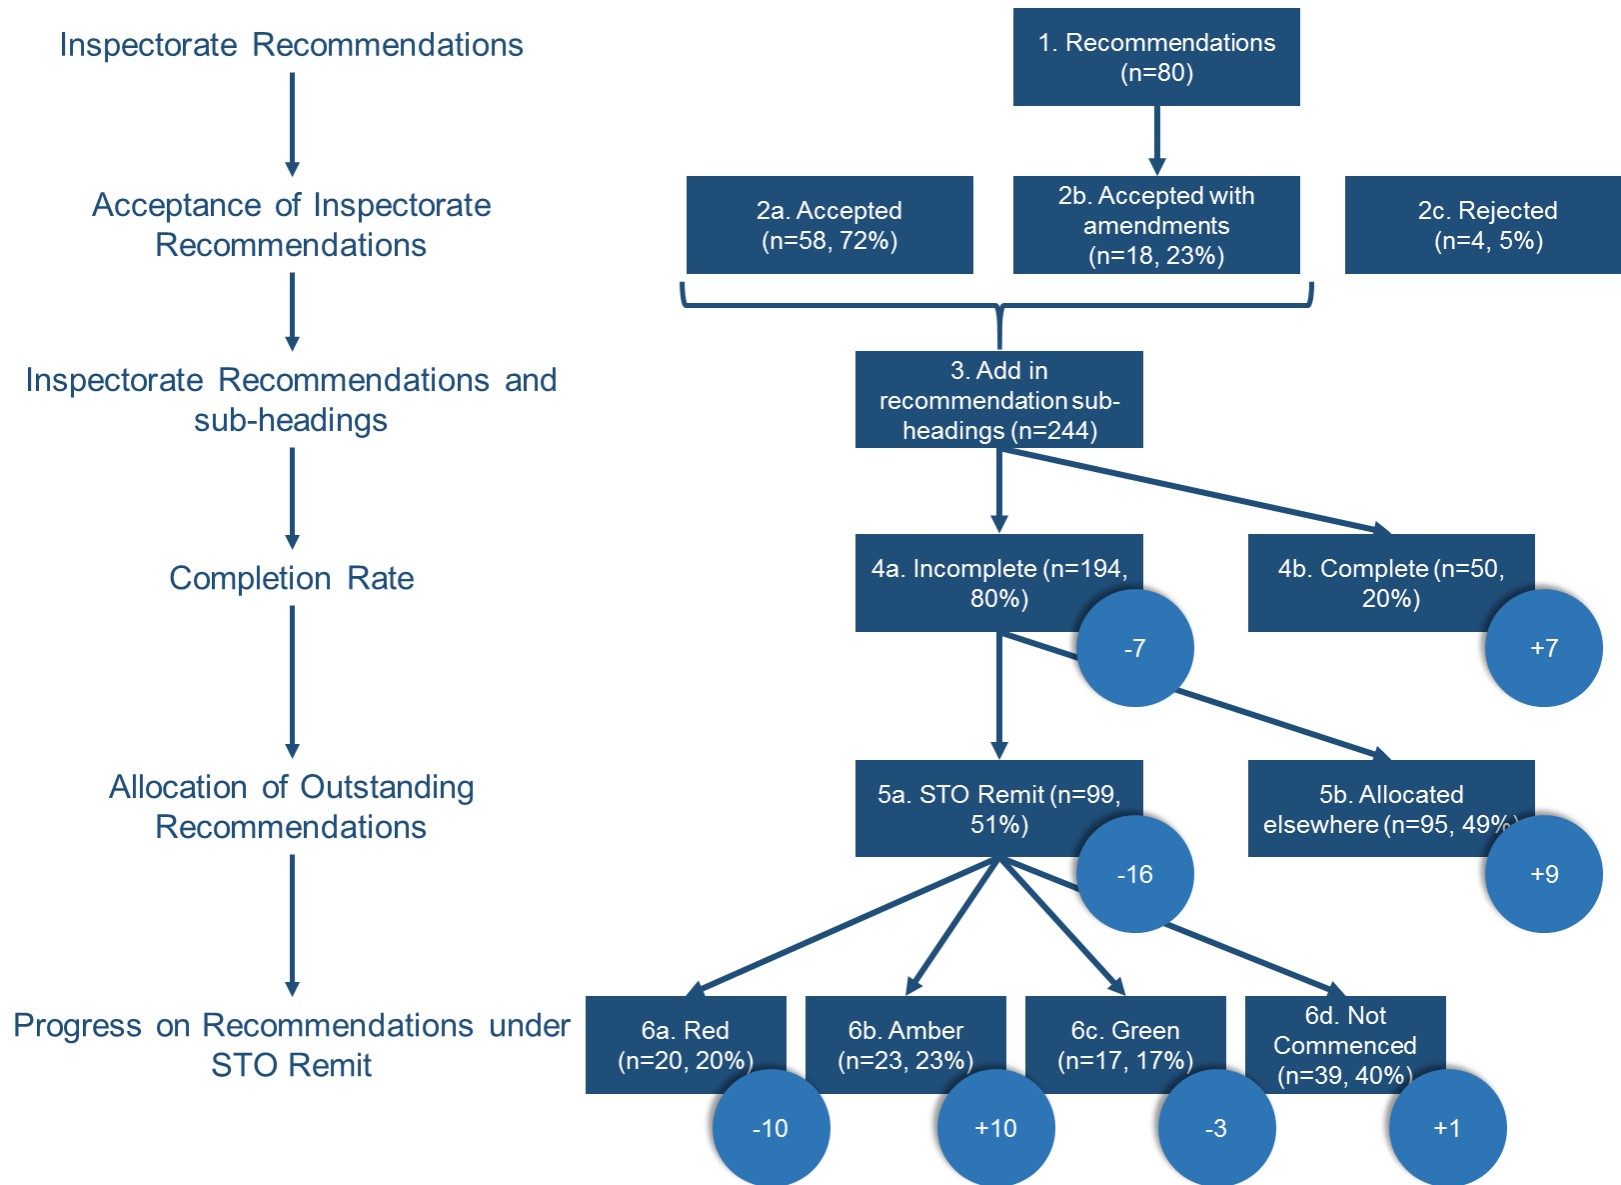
Inspectorate Recommendations

Acceptance of Inspectorate Recommendations

Inspectorate Recommendations and sub-headings

Completion Rate

Allocation of Outstanding Recommendations

Progress on Recommendations under STO Remit

1. Recommendations (n=80)

2a. Accepted (n=58, 72%)

2b. Accepted with amendments (n=18, 23%)

2c. Rejected (n=4, 5%)

3. Add in recommendation sub-headings (n=244)

4a. Incomplete (n=194, 80%)

-7

4b. Complete (n=50, 20%)

+7

5a. STO Remit (n=99, 51%)

-16

5b. Allocated elsewhere (n=95, 49%)

+9

6a. Red (n=20, 20%)

-10

6b. Amber (n=23, 23%)

+10

6c. Green (n=17, 17%)

-3

6d. Not Commenced (n=39, 40%)

+1